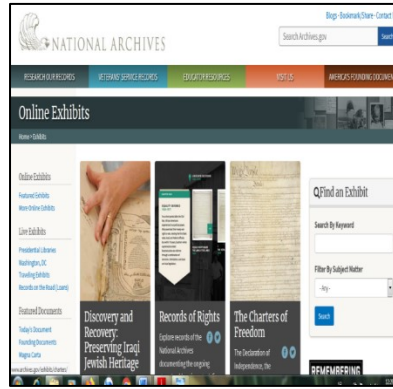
Blogs · Bookmark/Share · Contact

NATIONAL ARCHIVES

Search Archives.gov

Search

RESEARCH OUR RECORDS

VETERANS' SERVICE RECORDS

EDUCATOR RESOURCES

VISIT US

AMERICA'S FOUNDING DOCUMEN

Online Exhibits

Home > Exhibits

Online Exhibits

Featured Exhibits

More Online Exhibits

Live Exhibits

Presidential Libraries

Washington, DC

Traveling Exhibits

Records on the Road (Loans)

Featured Documents

Today's Document

Founding Documents

Magna Carta

Discovery and Recovery: Preserving Iraqi Jewish Heritage

Records of Rights

Explore records of the National Archives documenting the ongoing

The Charters of Freedom

The Declaration of Independence, the

Find an Exhibit

Search By Keyword

Filter By Subject Matter

-Any-

Search

REMEMBERING

www.archives.gov/exhibits/charters/